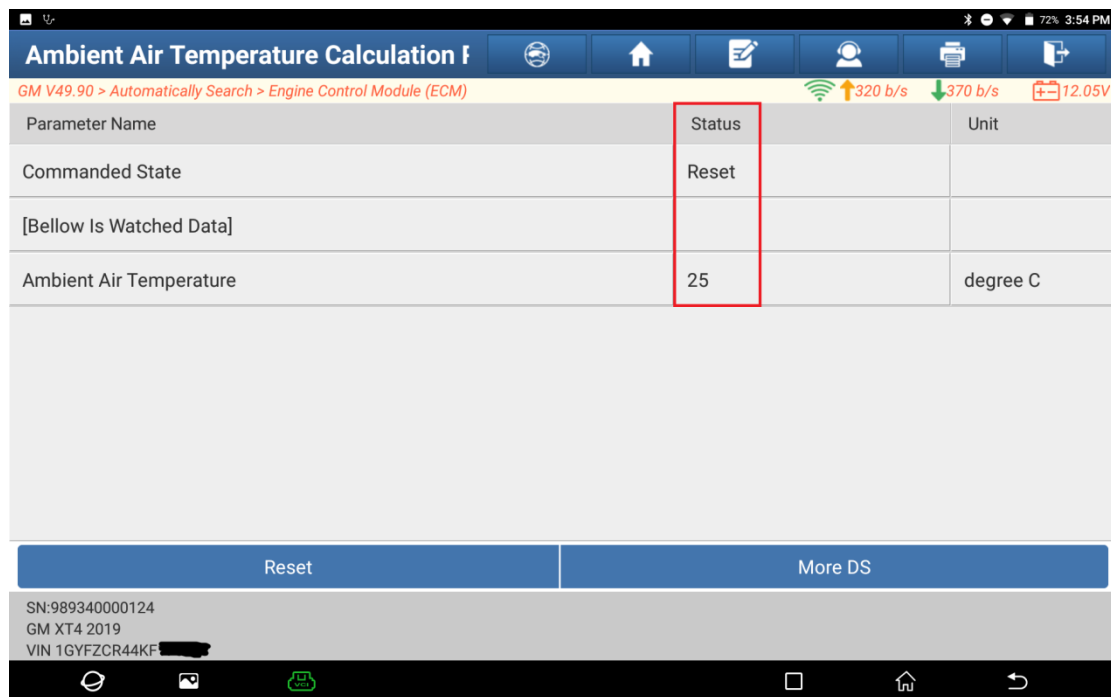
72% 3:54 PM

Ambient Air Temperature Calculation I

GM V49.90 > Automatically Search > Engine Control Module (ECM)

320 b/s 370 b/s 12.05V

| Parameter Name | Status | Unit |
|---|---|---|
| Commanded State | Reset | |
| [Bellow Is Watched Data] | | |
| Ambient Air Temperature | 25 | degree C |

Reset

More DS

SN:989340000124
GM XT4 2019
VIN 1GYFZCR44KF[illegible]

VCI